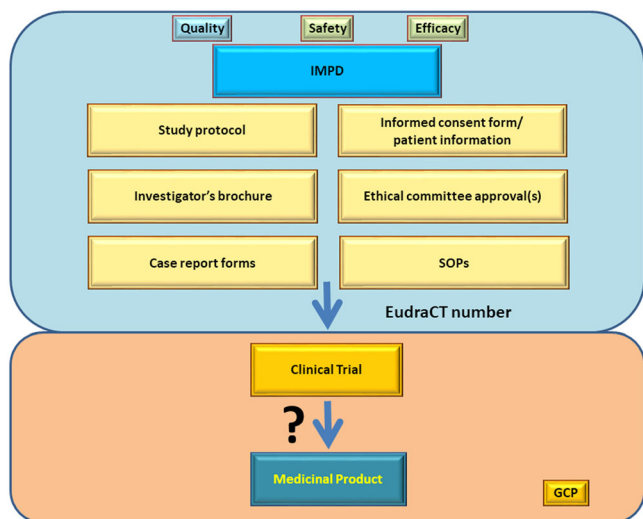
Quality
Safety
Efficacy

IMPD

Study protocol

Informed consent form/ patient information

Investigator's brochure

Ethical committee approval(s)

Case report forms

SOPs

EudraCT number

Clinical Trial

?

Medicinal Product

GCP